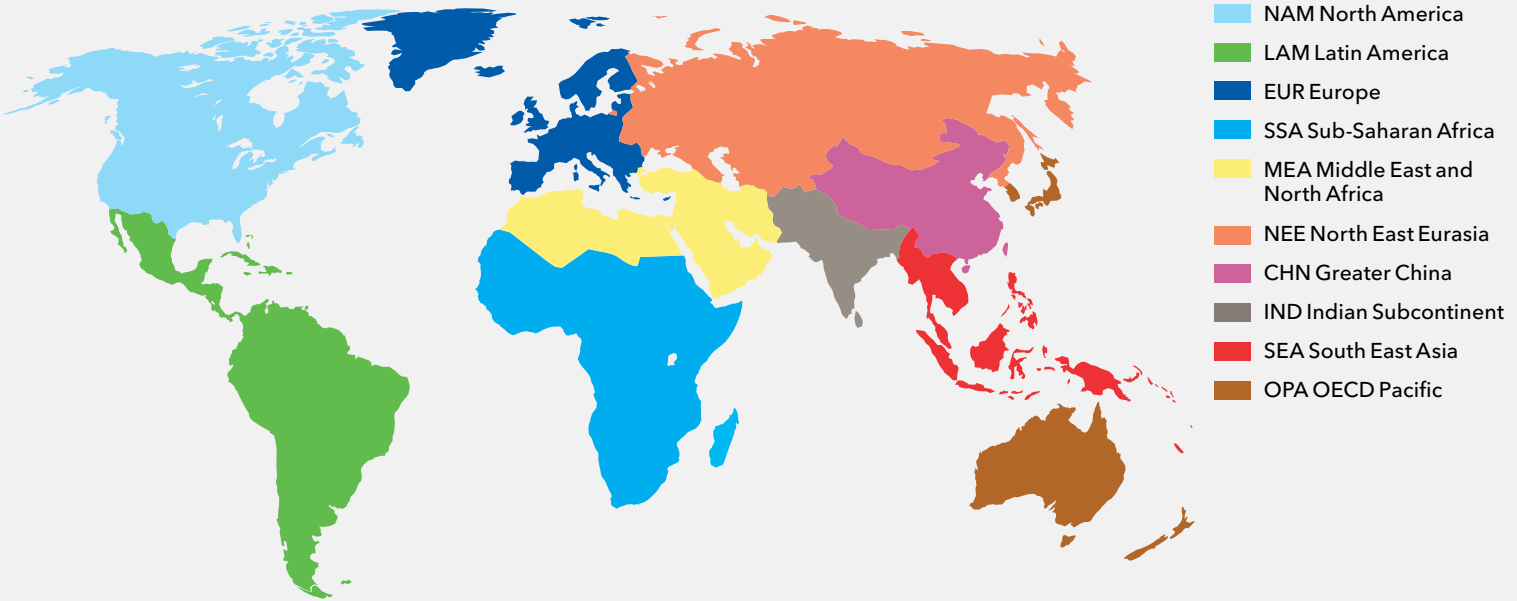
NAM North America
LAM Latin America
EUR Europe
SSA Sub-Saharan Africa
MEA Middle East and North Africa
NEE North East Eurasia
CHN Greater China
IND Indian Subcontinent
SEA South East Asia
OPA OECD Pacific